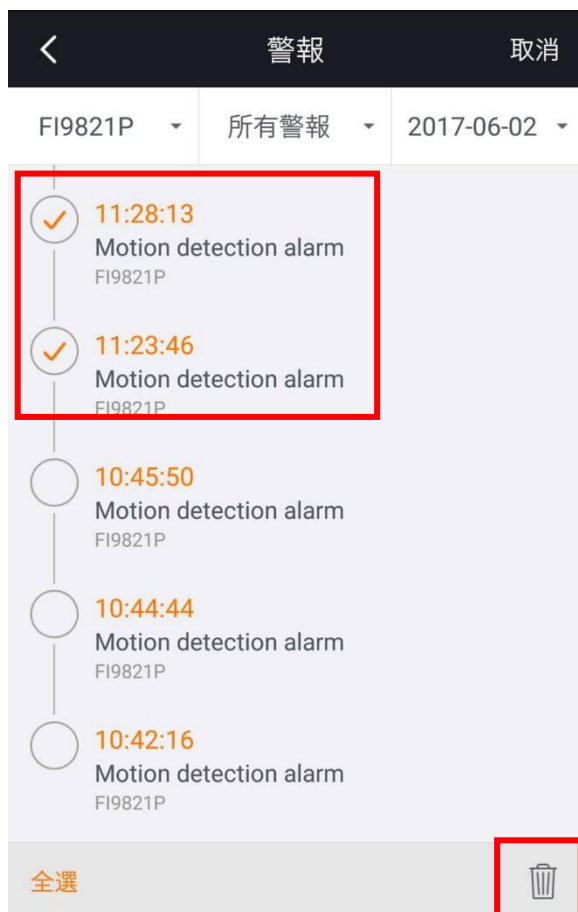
警報

取消

FI9821P

所有警報

2017-06-02

11:28:13
Motion detection alarm
FI9821P

11:23:46
Motion detection alarm
FI9821P

10:45:50
Motion detection alarm
FI9821P

10:44:44
Motion detection alarm
FI9821P

10:42:16
Motion detection alarm
FI9821P

全選